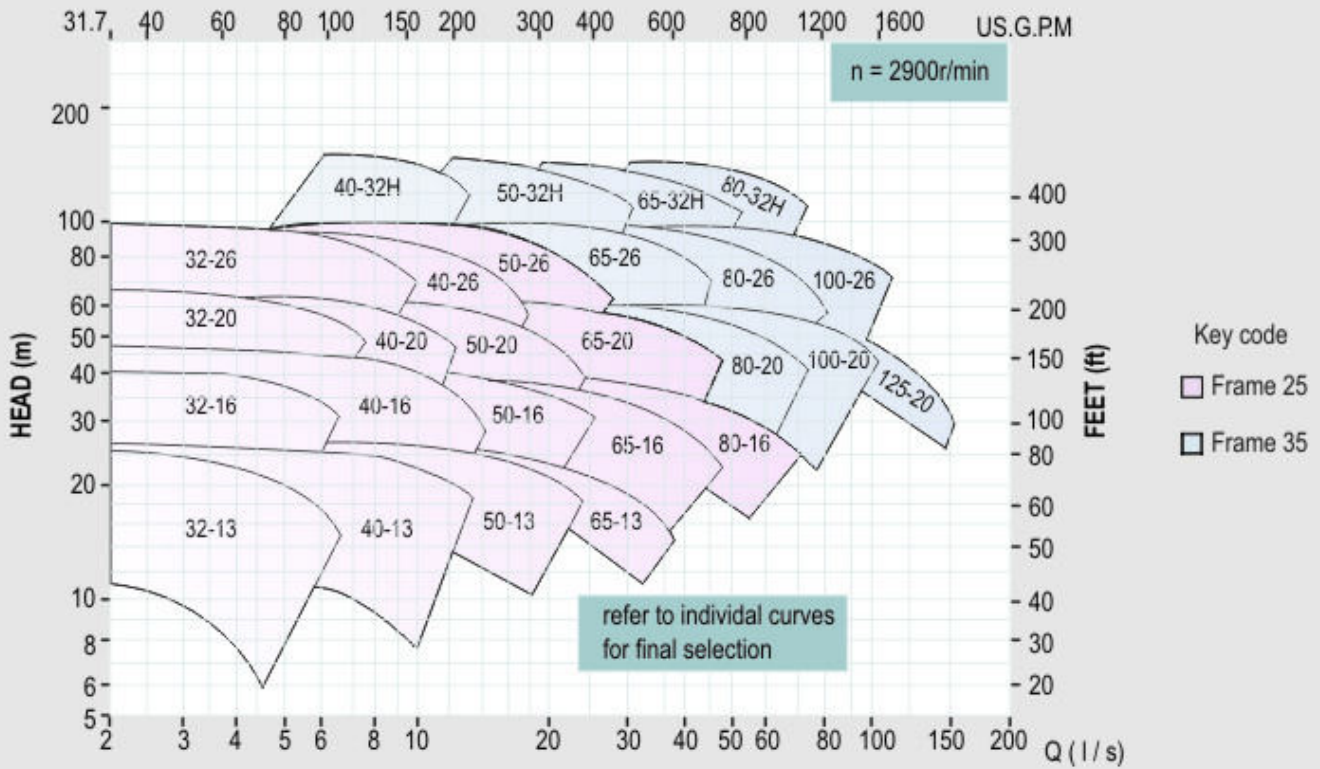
31.7 40 60 80 100 150 200 300 400 600 800 1200 1600 US.G.P.M

n = 2900r/min

HEAD (m)

200
100
80
60
50
40
30
20
10
8
6
5

40-32H
50-32H
65-32H
80-32H
32-26
40-26
50-26
65-26
80-26
100-26
32-20
40-20
50-20
65-20
80-20
100-20
125-20
32-16
40-16
50-16
65-16
80-16
32-13
40-13
50-13
65-13

refer to individal curves for final selection

FEET (ft)

400
300
200
150
100
80
60
50
40
30
20

Key code
Frame 25
Frame 35

2 3 4 5 6 8 10 20 30 40 50 60 80 100 150 200 Q ( l / s)